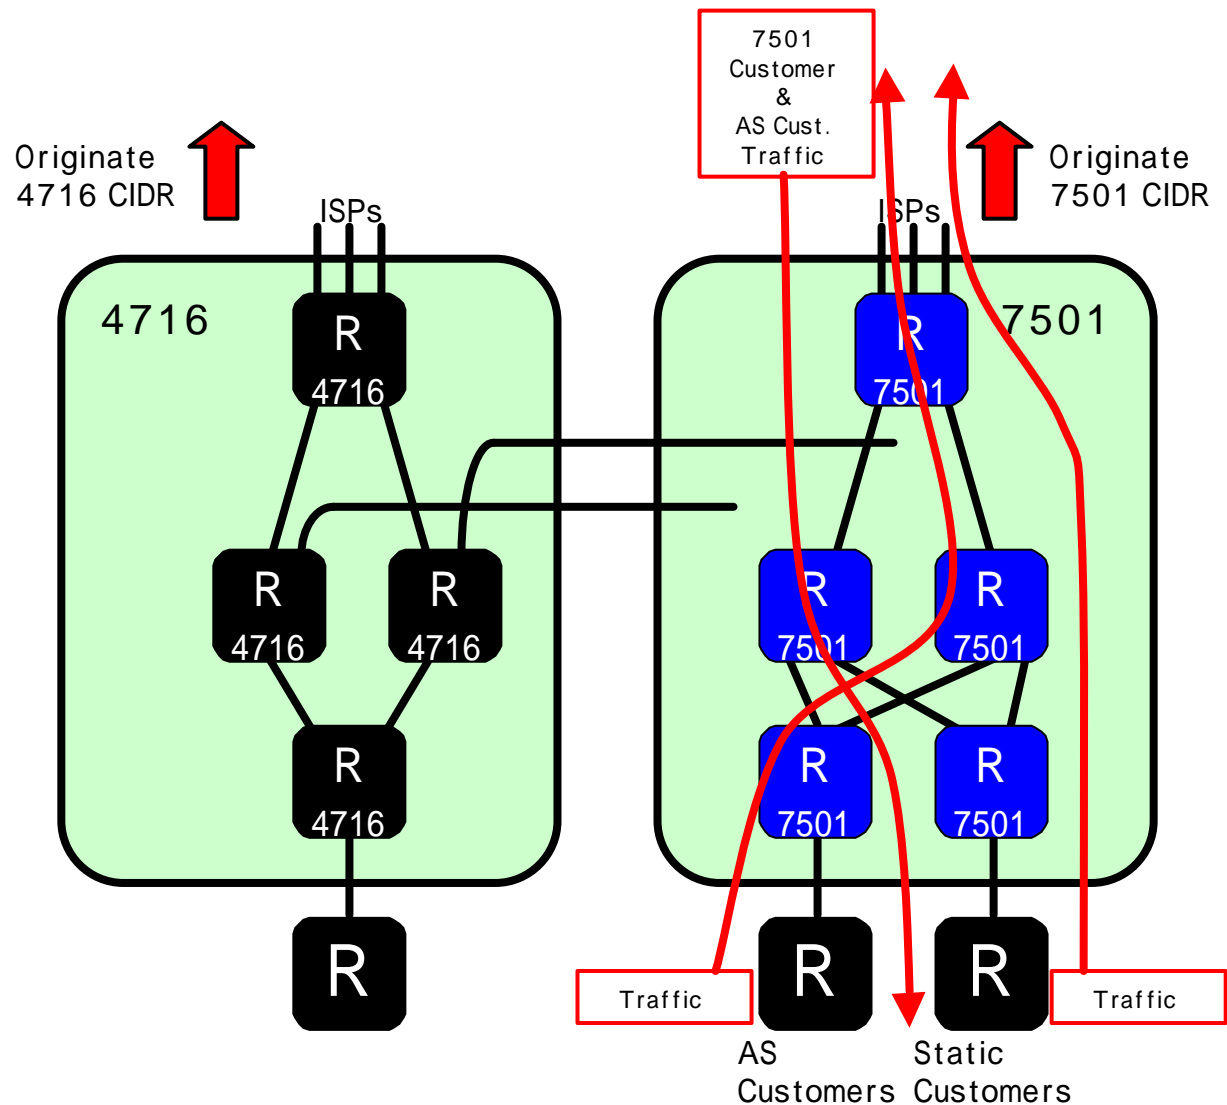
7501 Customer & AS Cust. Traffic

Originate 4716 CIDR

Originate 7501 CIDR

ISPs

ISPs

4716

R 4716

R 4716

R 4716

R 4716

R

7501

R 7501

R 7501

R 7501

R 7501

R 7501

R

R

Traffic

Traffic

AS Customers

Static Customers